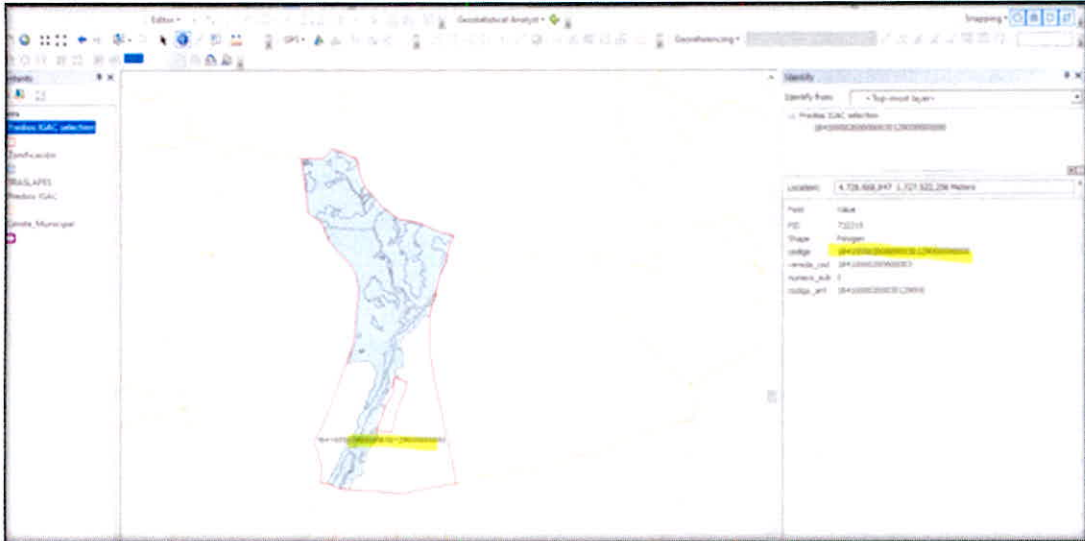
Editor ▾ Geostatistical Analyst ▾ Snapping ▾

GPS ▾ Georeferencing ▾

ontents

ers

Predios IGAC selection

Zonificación

TRASLAPES

Predios IGAC

Limite_Municipal

Identify

Identify from: <Top-most layer>

Predios IGAC selection
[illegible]

Location: 4.728.468,847 1.727.522,256 Meters

| Field | Value |
|---|---|
| FID | 732215 |
| Shape | Polygon |
| codigo | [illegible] |
| vereda_cod | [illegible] |
| numero_sub | 1 |
| codigo_ant | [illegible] |

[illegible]